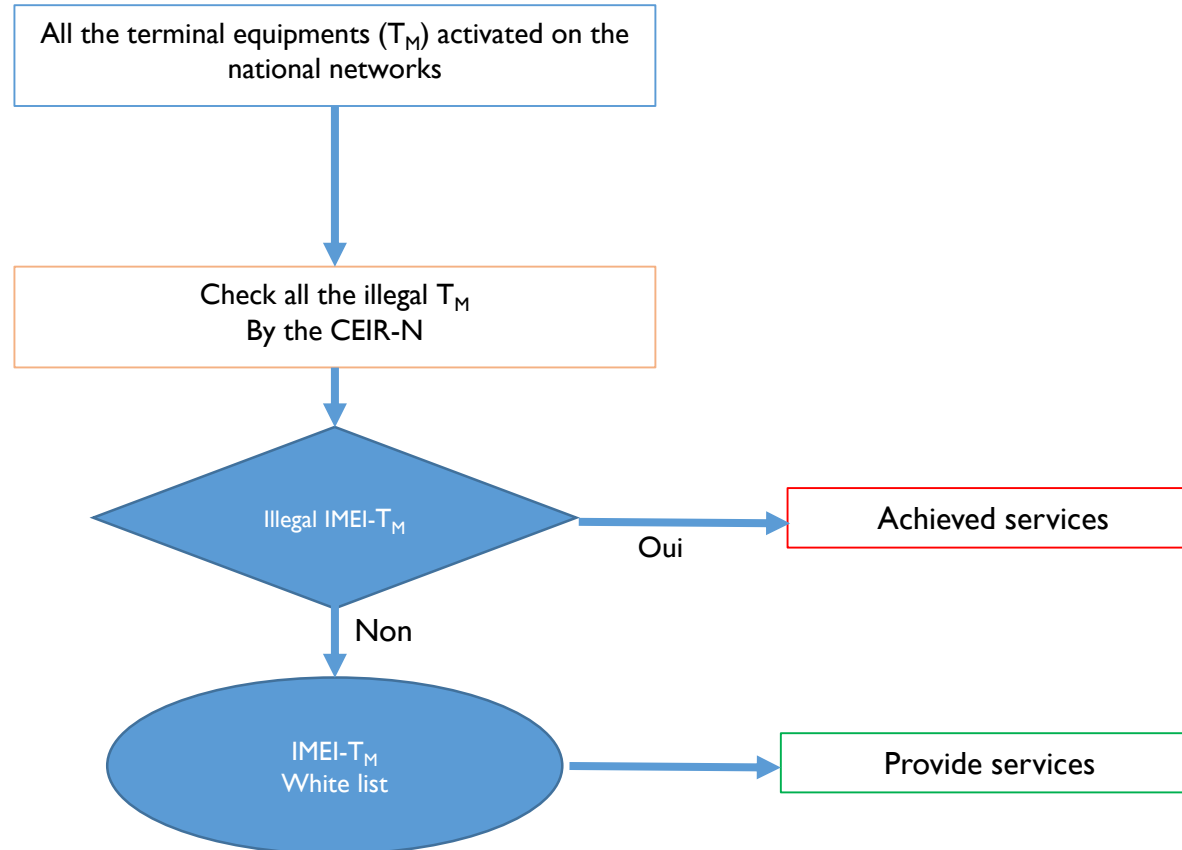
All the terminal equipments ($T_M$) activated on the national networks

Check all the illegal $T_M$
By the CEIR-N

Illegal IMEI-$T_M$

Oui

Achieved services

Non

IMEI-$T_M$
White list

Provide services